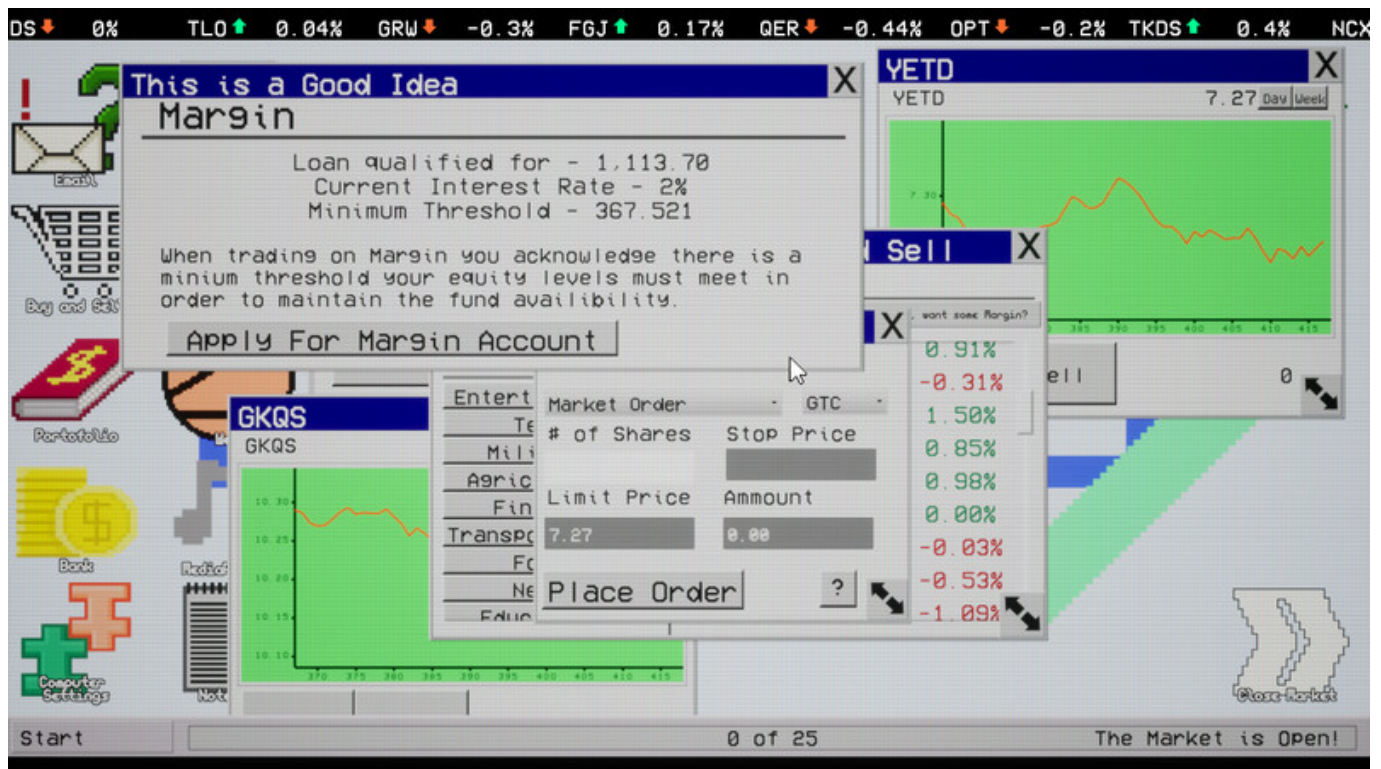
DS 0% TLO 0.04% GRW -0.3% FGJ 0.17% QER -0.44% OPT -0.2% TKDS 0.4% NCX

This is a Good Idea X
Margin
Loan qualified for - 1,113.70
Current Interest Rate - 2%
Minimum Threshold - 367.521

When trading on Margin you acknowledge there is a minium threshold your equity levels must meet in order to maintain the fund availibility.

Apply For Margin Account

YETD X
YETD 7.27 Day Week
7.30
385 390 395 400 405 410 415

Sell X
want some Margin?
X
0.91%
-0.31%
1.50%
0.85%
0.98%
0.00%
-0.03%
-0.53%
-1.09%
ell
0

Entert
Te
Mili
Agric
Fin
Transp
Fo
Ne
Educ

Market Order GTC
# of Shares Stop Price
Limit Price Ammount
7.27 0.00
Place Order ?

GKQS
GKQS
10.30
10.25
10.20
10.15
10.10
370 375 380 385 390 395 400 405 410 415

Email
Buy and Sell
Portofolio
Bank
Media
Computer Settings
Not
Close Market

Start 0 of 25 The Market is Open!